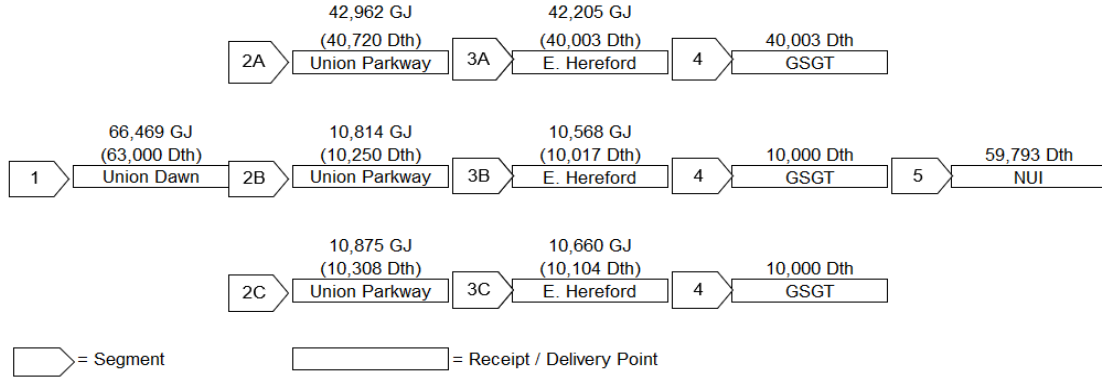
42,962 GJ
(40,720 Dth)
2A Union Parkway
42,205 GJ
(40,003 Dth)
3A E. Hereford
40,003 Dth
4 GSGT

66,469 GJ
(63,000 Dth)
1 Union Dawn
10,814 GJ
(10,250 Dth)
2B Union Parkway
10,568 GJ
(10,017 Dth)
3B E. Hereford
10,000 Dth
4 GSGT
59,793 Dth
5 NUI

10,875 GJ
(10,308 Dth)
2C Union Parkway
10,660 GJ
(10,104 Dth)
3C E. Hereford
10,000 Dth
4 GSGT

= Segment
= Receipt / Delivery Point